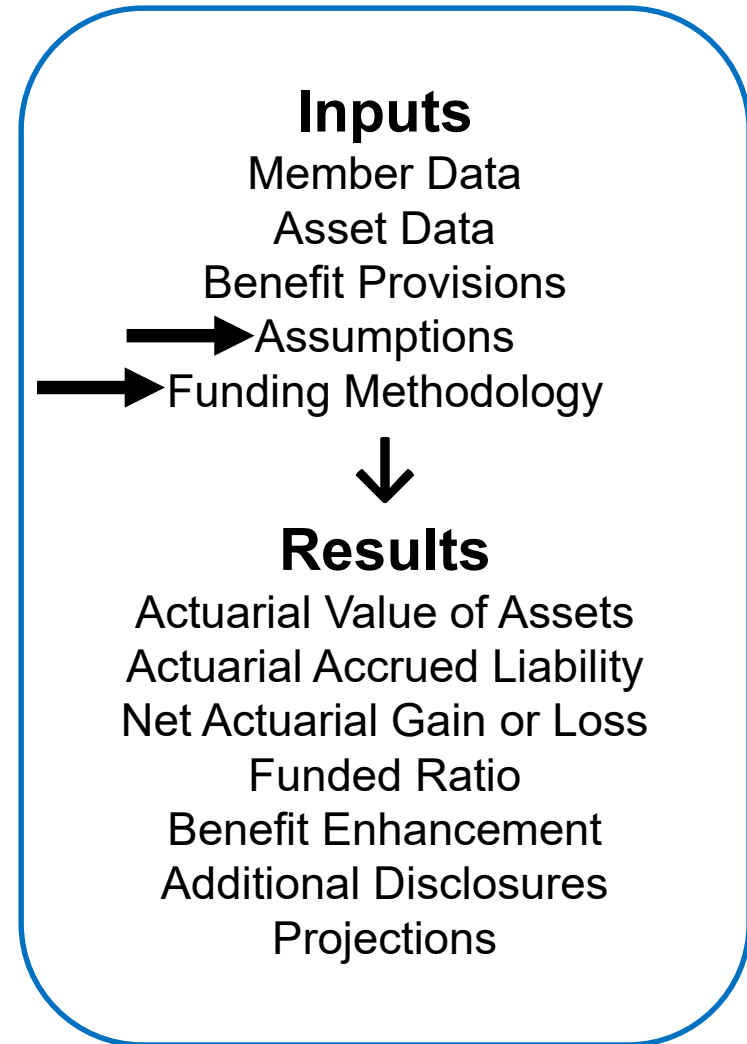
Inputs
Member Data
Asset Data
Benefit Provisions
Assumptions
Funding Methodology

Results
Actuarial Value of Assets
Actuarial Accrued Liability
Net Actuarial Gain or Loss
Funded Ratio
Benefit Enhancement
Additional Disclosures
Projections